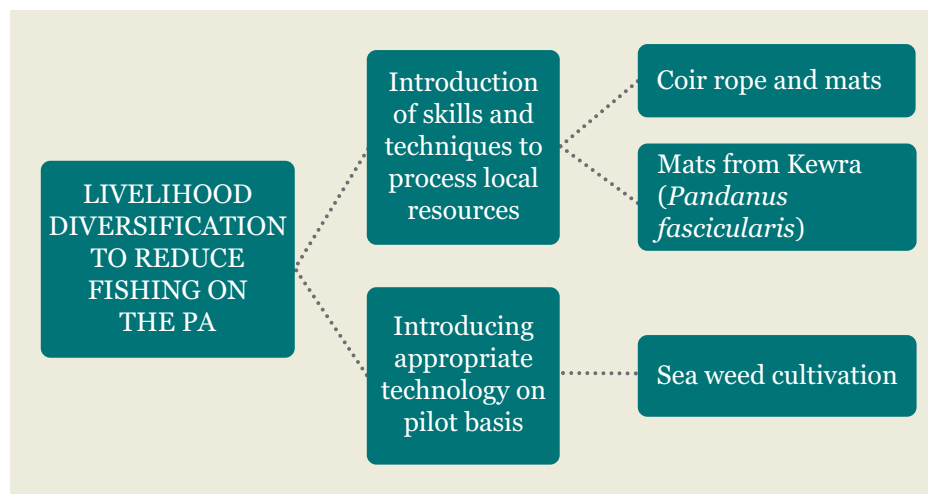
LIVELIHOOD DIVERSIFICATION TO REDUCE FISHING ON THE PA

Introduction of skills and techniques to process local resources

Coir rope and mats

Mats from Kewra (*Pandanus fascicularis*)

Introducing appropriate technology on pilot basis

Sea weed cultivation